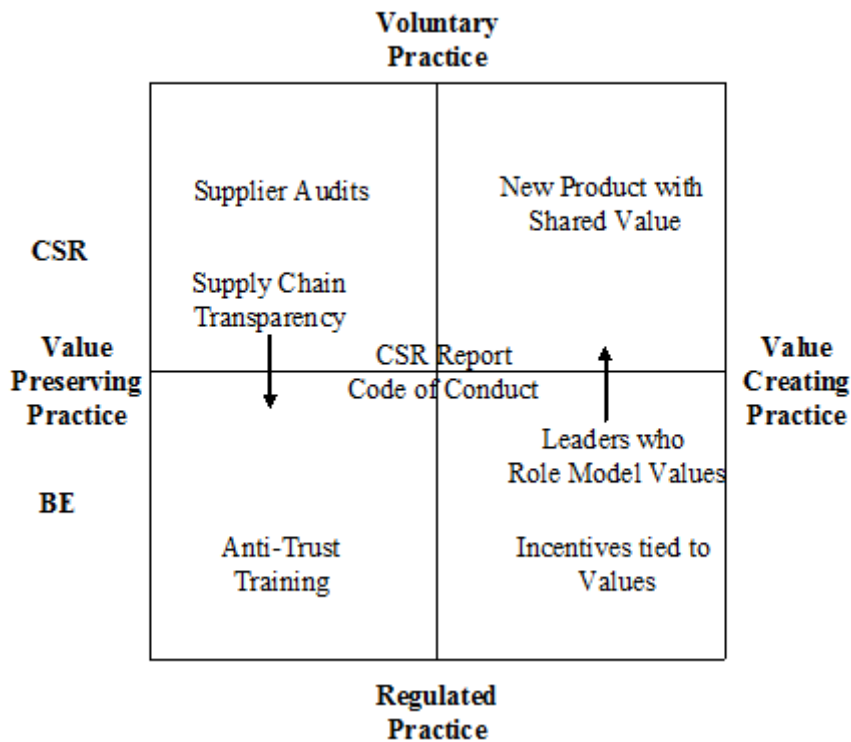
Voluntary Practice

CSR

Value Preserving Practice

BE

Supplier Audits

Supply Chain Transparency

New Product with Shared Value

CSR Report
Code of Conduct

Value Creating Practice

Leaders who Role Model Values

Anti-Trust Training

Incentives tied to Values

Regulated Practice